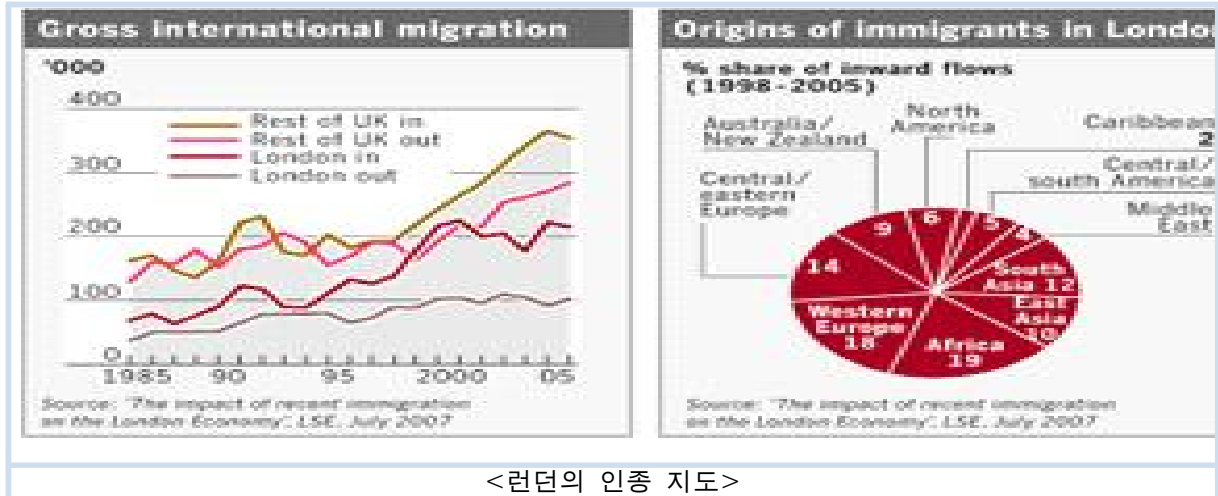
Gross international migration

'000

400

300

200

100

0

Rest of UK in
Rest of UK out
London in
London out

1985 90 95 2000 05

Source: "The impact of recent immigration on the London Economy", LSE, July 2007

Origins of immigrants in Londo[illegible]

% share of inward flows (1998-2005)

Australia/ New Zealand

North America

Caribbea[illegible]

2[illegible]

Central/ south America

Middl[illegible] East

Central/ eastern Europe

9

6

5

4

14

South Asia 12

East Asia 10

Western Europe 18

Africa 19

Source: "The impact of recent immigration on the London Economy", LSE, July 2007

<런던의 인종 지도>